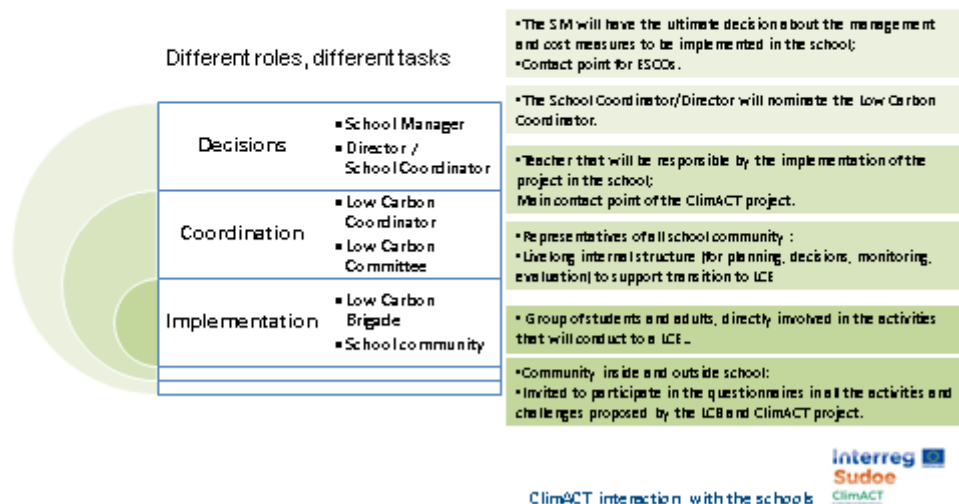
Different roles, different tasks

Decisions
▪ School Manager
▪ Director / School Coordinator

Coordination
▪ Low Carbon Coordinator
▪ Low Carbon Committee

Implementation
▪ Low Carbon Brigade
▪ School community

•The SM will have the ultimate decision about the management and cost measures to be implemented in the school;
•Contact point for ESCOs.

•The School Coordinator/Director will nominate the Low Carbon Coordinator.

•Teacher that will be responsible by the implementation of the project in the school;
Main contact point of the ClimACT project.

•Representatives of all school community :
•Livelong internal structure (for planning, decisions, monitoring, evaluation) to support transition to LCE

• Group of students and adults, directly involved in the activities that will conduct to a LCE..

•Community inside and outside school:
•Invited to participate in the questionnaires in all the activities and challenges proposed by the LCB and ClimACT project.

Interreg
Sudoe
ClimACT

ClimACT interaction with the schools